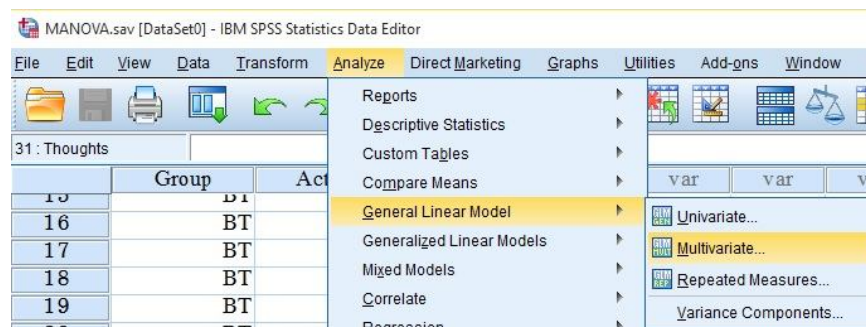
MANOVA.sav [DataSet0] - IBM SPSS Statistics Data Editor

File Edit View Data Transform Analyze Direct Marketing Graphs Utilities Add-ons Window

31 : Thoughts

| | Group | Act |
|---|---|---|
| 15 | BT | |
| 16 | BT | |
| 17 | BT | |
| 18 | BT | |
| 19 | BT | |

var var v

Reports
Descriptive Statistics
Custom Tables
Compare Means
General Linear Model
Generalized Linear Models
Mixed Models
Correlate
Regression

Univariate...
Multivariate...
Repeated Measures...
Variance Components...